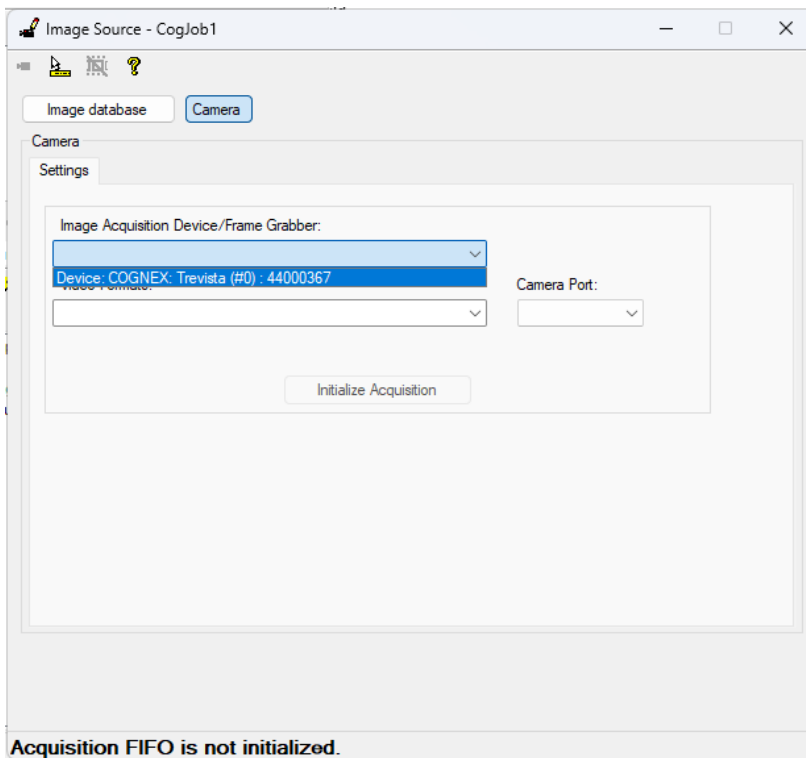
Image Source - CogJob1

Image database
Camera

Camera
Settings

Image Acquisition Device/Frame Grabber:
Device: COGNEX: Trevista (#0) : 44000367
Video Format:
Camera Port:

Initialize Acquisition

Acquisition FIFO is not initialized.